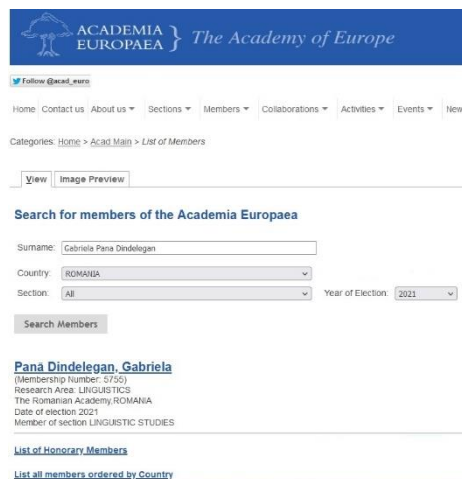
ACADEMIA EUROPAEA } The Academy of Europe

Follow @acad_euro

Home Contact us About us ▾ Sections ▾ Members ▾ Collaborations ▾ Activities ▾ Events ▾ New

Categories: Home > Acad Main > List of Members

View | Image Preview

Search for members of the Academia Europaea

Surname: Gabriela Pana Dindelegan

Country: ROMANIA

Section: All

Year of Election: 2021

Search Members

Pană Dindelegan, Gabriela
(Membership Number: 5755)
Research Area: LINGUISTICS
The Romanian Academy,ROMANIA
Date of election 2021
Member of section LINGUISTIC STUDIES

List of Honorary Members

List all members ordered by Country